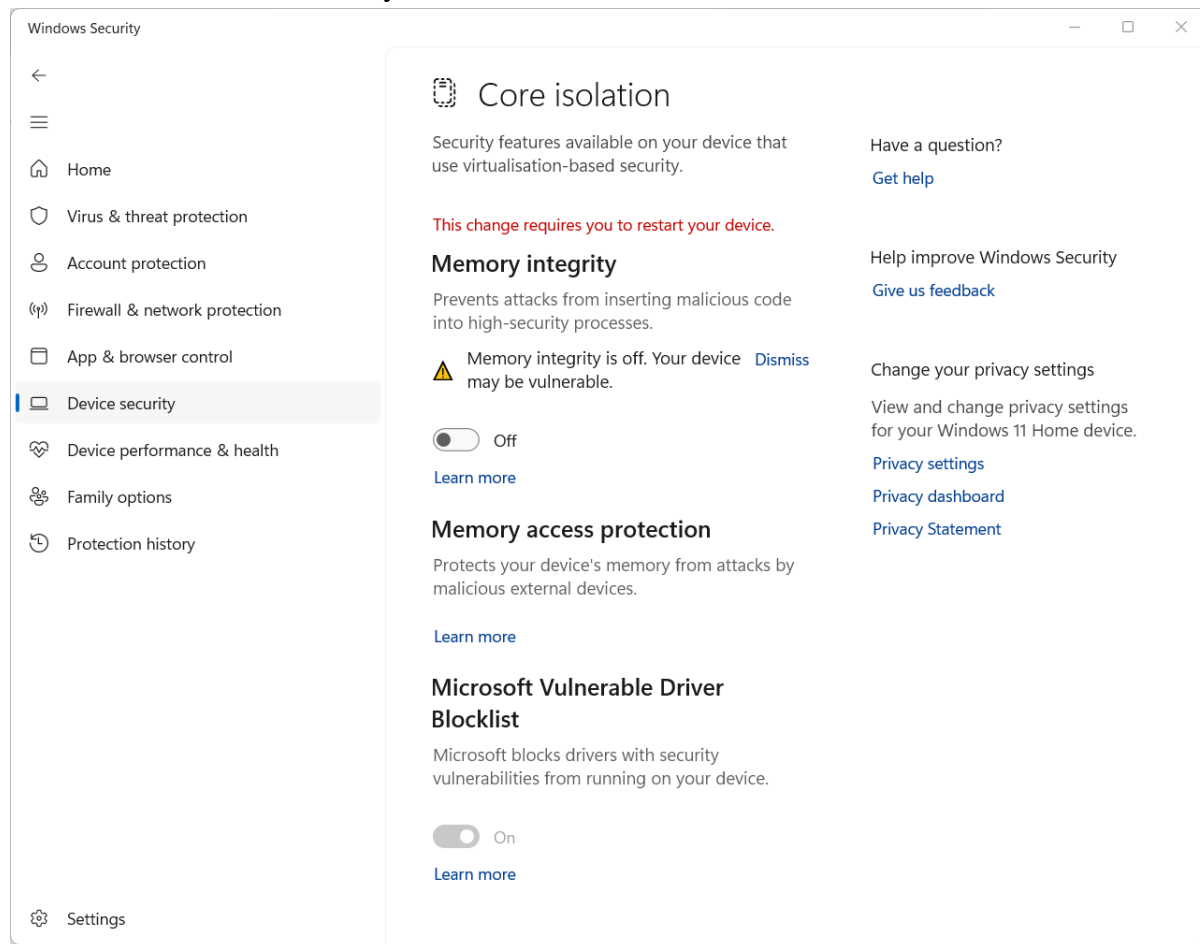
Windows Security

Home

Virus & threat protection

Account protection

Firewall & network protection

App & browser control

Device security

Device performance & health

Family options

Protection history

Settings

Core isolation

Security features available on your device that use virtualisation-based security.

This change requires you to restart your device.

Memory integrity

Prevents attacks from inserting malicious code into high-security processes.

Memory integrity is off. Your device may be vulnerable. Dismiss

Off

Learn more

Memory access protection

Protects your device's memory from attacks by malicious external devices.

Learn more

Microsoft Vulnerable Driver Blocklist

Microsoft blocks drivers with security vulnerabilities from running on your device.

On

Learn more

Have a question?

Get help

Help improve Windows Security

Give us feedback

Change your privacy settings

View and change privacy settings for your Windows 11 Home device.

Privacy settings

Privacy dashboard

Privacy Statement